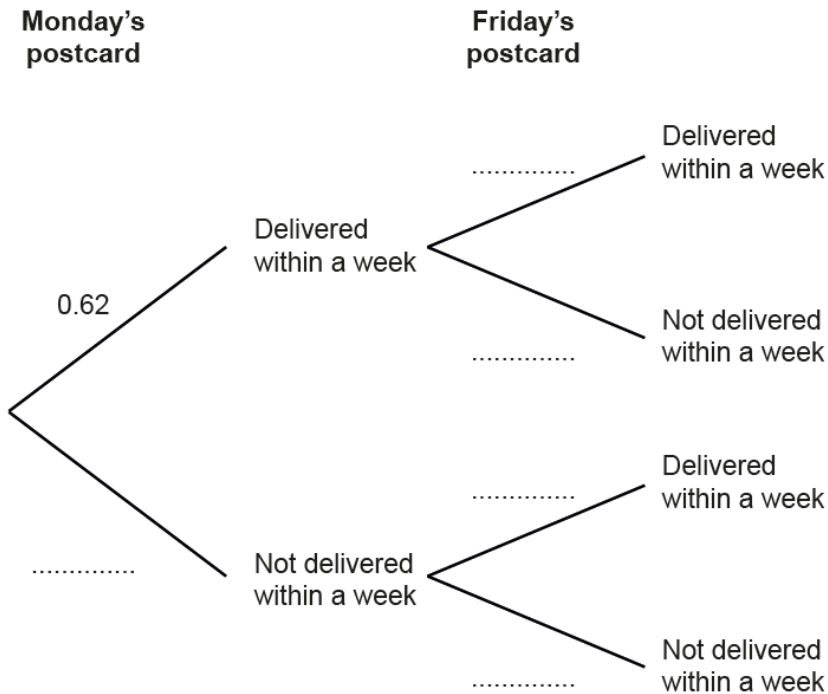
Monday's postcard

Friday's postcard

0.62

Delivered within a week

..............

Delivered within a week

..............

Not delivered within a week

..............

Not delivered within a week

..............

Delivered within a week

..............

Not delivered within a week